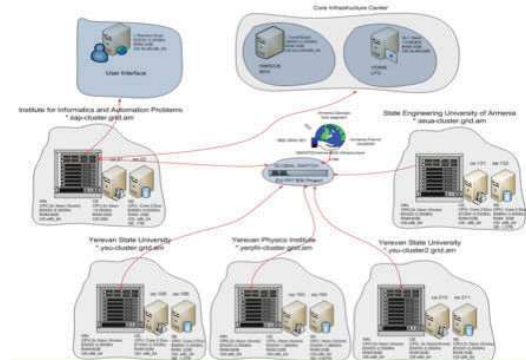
Core Infrastructure Center

User Interface

Institute for Informatics and Automation Problems
* iiap-cluster.grid.am

State Engineering University of Armenia
* seua-cluster.grid.am

Yerevan State University
* ysu-cluster.grid.am

Yerevan Physics Institute
* yerphi-cluster.grid.am

Yerevan State University
* ysu-cluster2.grid.am

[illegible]